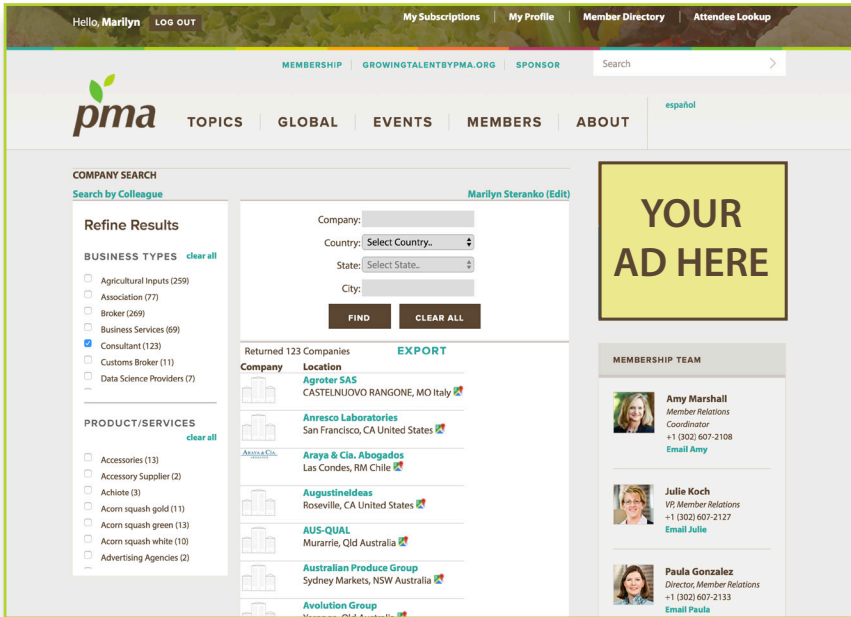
Hello, Marilyn LOG OUT

My Subscriptions | My Profile | Member Directory | Attendee Lookup

MEMBERSHIP | GROWINGTALENTBYPMA.ORG | SPONSOR

Search

pma

TOPICS | GLOBAL | EVENTS | MEMBERS | ABOUT

español

COMPANY SEARCH
Search by Colleague

Marilyn Steranko (Edit)

Refine Results

BUSINESS TYPES clear all

Agricultural Inputs (259)
Association (77)
Broker (269)
Business Services (69)
Consultant (123)
Customs Broker (11)
Data Science Providers (7)

PRODUCT/SERVICES
clear all

Accessories (13)
Accessory Supplier (2)
Achiote (3)
Acorn squash gold (11)
Acorn squash green (13)
Acorn squash white (10)
Advertising Agencies (2)

Company:
Country: Select Country..
State: Select State..
City:

FIND CLEAR ALL

Returned 123 Companies EXPORT

| Company | Location |
|---|---|
| | Agroter SAS<br>CASTELNUOVO RANGONE, MO Italy |
| | Anresco Laboratories<br>San Francisco, CA United States |
| ARAYA & CIA. | Araya & Cia. Abogados<br>Las Condes, RM Chile |
| | Augustineideas<br>Roseville, CA United States |
| | AUS-QUAL<br>Murarrie, Qld Australia |
| | Australian Produce Group<br>Sydney Markets, NSW Australia |
| | Avolution Group<br>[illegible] |

YOUR AD HERE

MEMBERSHIP TEAM

Amy Marshall
Member Relations Coordinator
+1 (302) 607-2108
Email Amy

Julie Koch
VP, Member Relations
+1 (302) 607-2127
Email Julie

Paula Gonzalez
Director, Member Relations
+1 (302) 607-2133
Email Paula